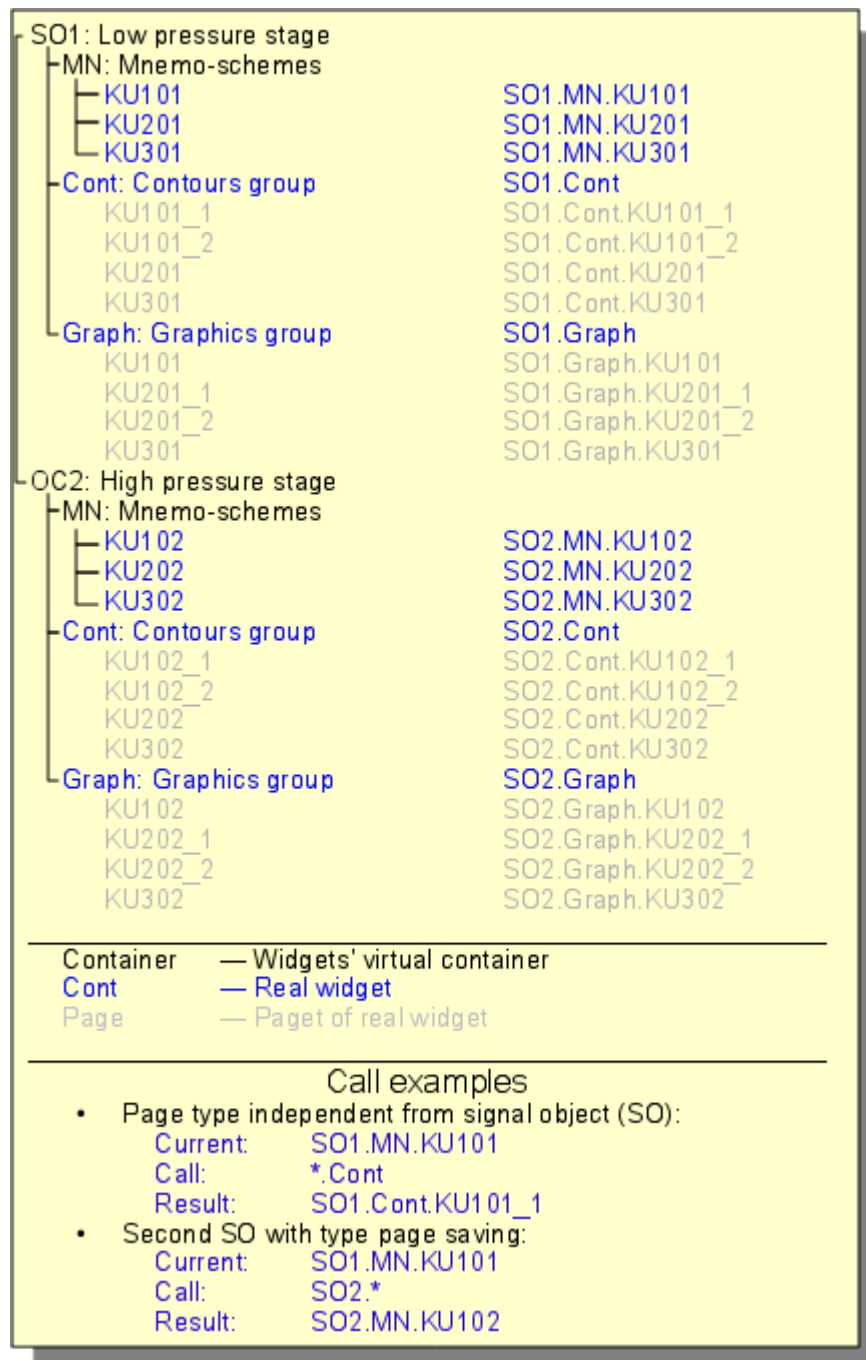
SO1: Low pressure stage
MN: Mnemo-schemes
KU101 SO1.MN.KU101
KU201 SO1.MN.KU201
KU301 SO1.MN.KU301
Cont: Contours group SO1.Cont
KU101_1 SO1.Cont.KU101_1
KU101_2 SO1.Cont.KU101_2
KU201 SO1.Cont.KU201
KU301 SO1.Cont.KU301
Graph: Graphics group SO1.Graph
KU101 SO1.Graph.KU101
KU201_1 SO1.Graph.KU201_1
KU201_2 SO1.Graph.KU201_2
KU301 SO1.Graph.KU301
OC2: High pressure stage
MN: Mnemo-schemes
KU102 SO2.MN.KU102
KU202 SO2.MN.KU202
KU302 SO2.MN.KU302
Cont: Contours group SO2.Cont
KU102_1 SO2.Cont.KU102_1
KU102_2 SO2.Cont.KU102_2
KU202 SO2.Cont.KU202
KU302 SO2.Cont.KU302
Graph: Graphics group SO2.Graph
KU102 SO2.Graph.KU102
KU202_1 SO2.Graph.KU202_1
KU202_2 SO2.Graph.KU202_2
KU302 SO2.Graph.KU302

Container — Widgets' virtual container
Cont — Real widget
Page — Paget of real widget

Call examples
• Page type independent from signal object (SO):
Current: SO1.MN.KU101
Call: *.Cont
Result: SO1.Cont.KU101_1
• Second SO with type page saving:
Current: SO1.MN.KU101
Call: SO2.*
Result: SO2.MN.KU102